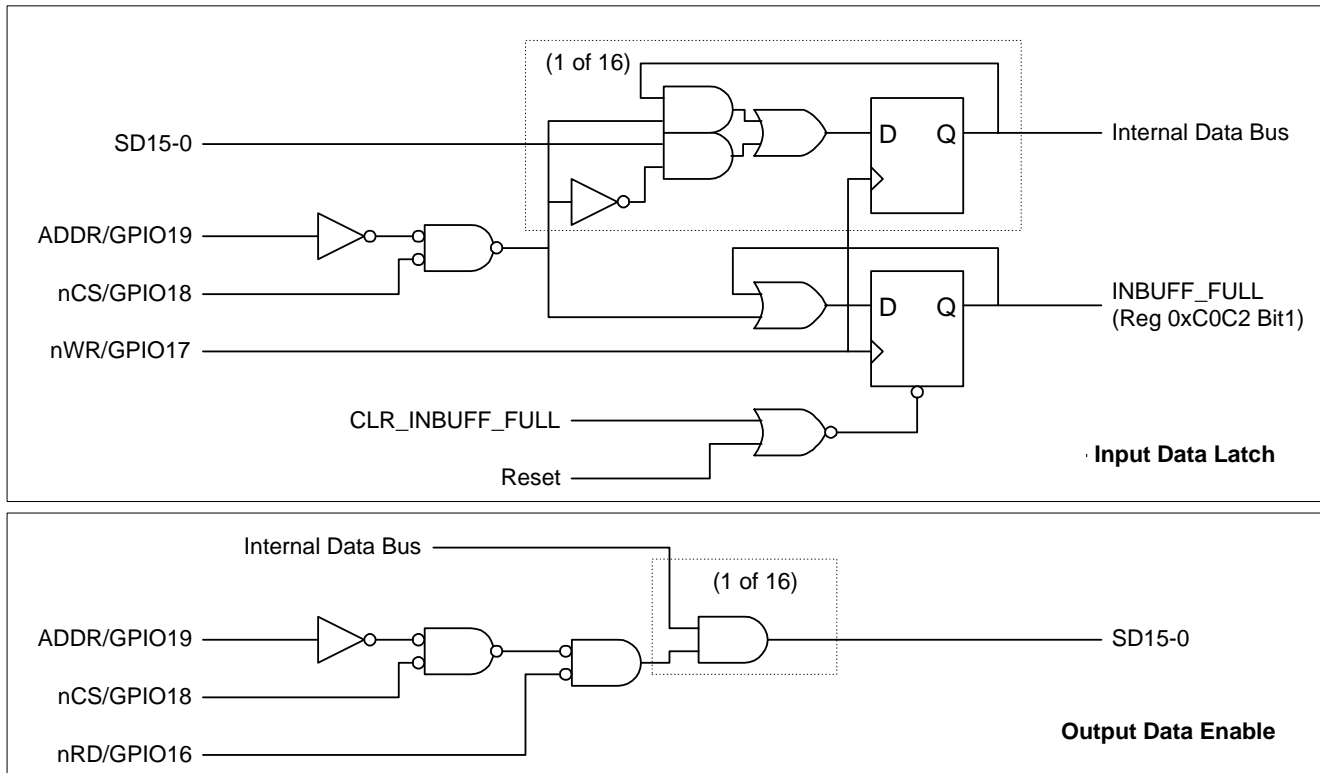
(1 of 16)

SD15-0

D Q

Internal Data Bus

ADDR/GPIO19

nCS/GPIO18

D Q

INBUFF_FULL
(Reg 0xC0C2 Bit1)

nWR/GPIO17

CLR_INBUFF_FULL

Reset

Input Data Latch

Internal Data Bus

(1 of 16)

ADDR/GPIO19

SD15-0

nCS/GPIO18

nRD/GPIO16

Output Data Enable